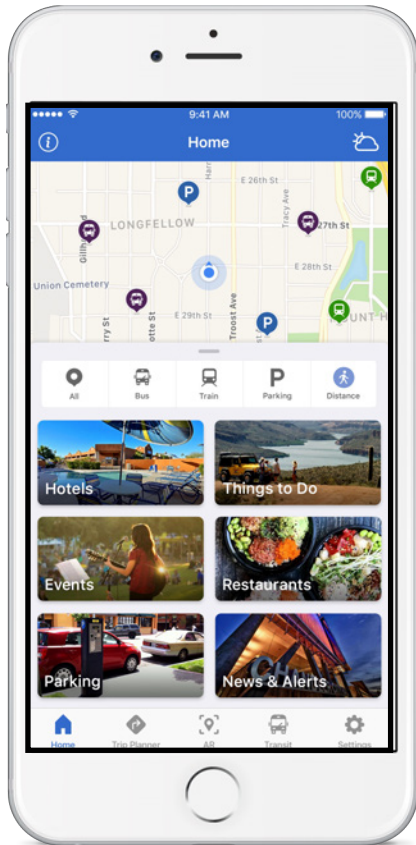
9:41 AM
100%
Home
E 26th St
Harr
LONGFELLOW
Tracy Ave
27th St
Gillham Rd
E 28th St
Union Cemetery
E 29th St
Troost Ave
Charlotte St
rry St
UNT-H
All
Bus
Train
P
Parking
Distance
Hotels
Things to Do
Events
Restaurants
Parking
News & Alerts
Home
Trip Planner
AR
Transit
Settings